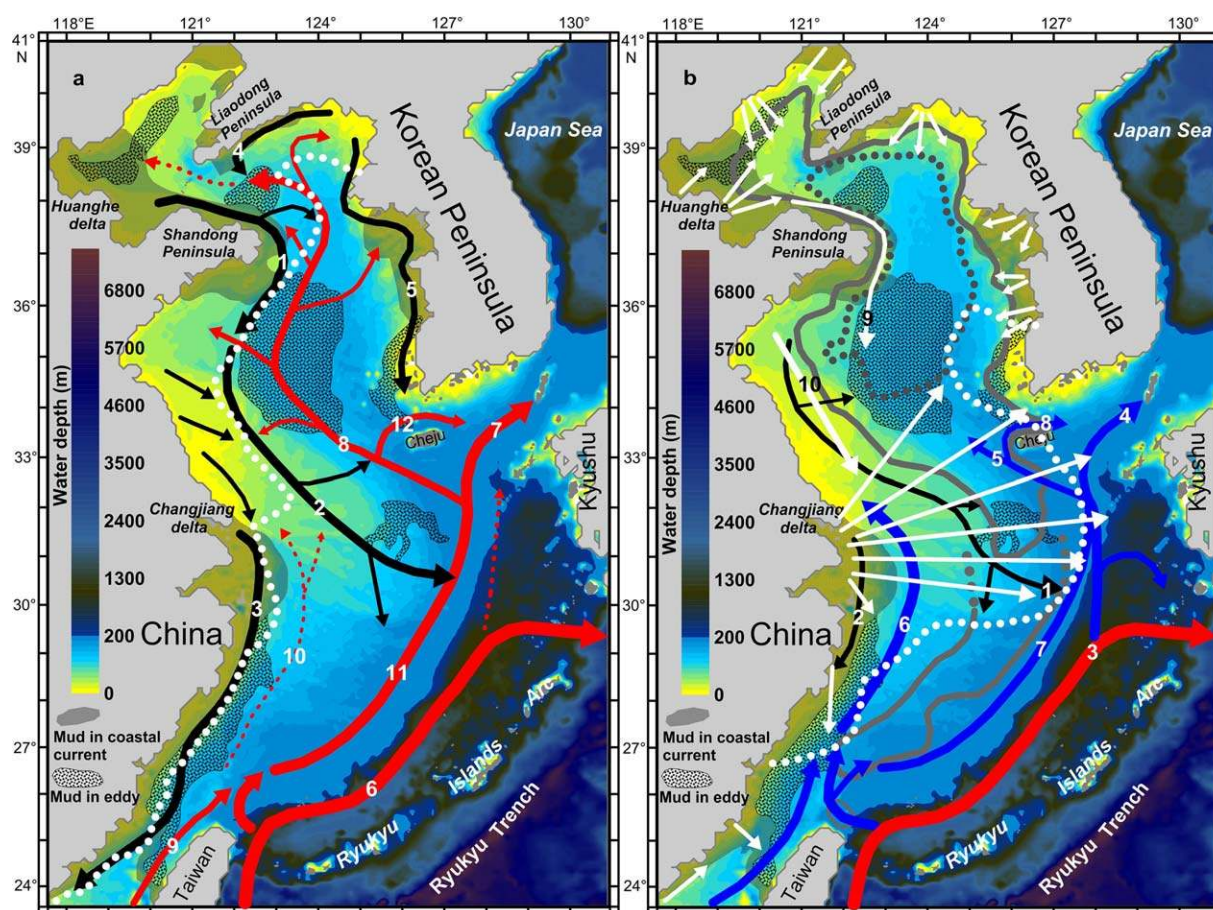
118°E 121° 124° 127° 130°

41° N

39°

36°

33°

30°

27°

24°

a

Liaodong Peninsula

Korean Peninsula

Japan Sea

Huanghe delta

Shandong Peninsula

Water depth (m)

6800

5700

4600

3500

2400

1300

200

0

Changjiang delta

China

Cheju

Kyushu

Mud in coastal current

Mud in eddy

Taiwan

Ryukyu Islands Arc

Ryukyu Trench

1 2 3 4 5 6 7 8 9 10 11 12

118°E 121° 124° 127° 130°

41° N

39°

36°

33°

30°

27°

24°

b

Liaodong Peninsula

Korean Peninsula

Japan Sea

Huanghe delta

Shandong Peninsula

Water depth (m)

6800

5700

4600

3500

2400

1300

200

0

Changjiang delta

China

Cheju

Kyushu

Mud in coastal current

Mud in eddy

Taiwan

Ryukyu Islands Arc

Ryukyu Trench

1 2 3 4 5 6 7 8 9 10